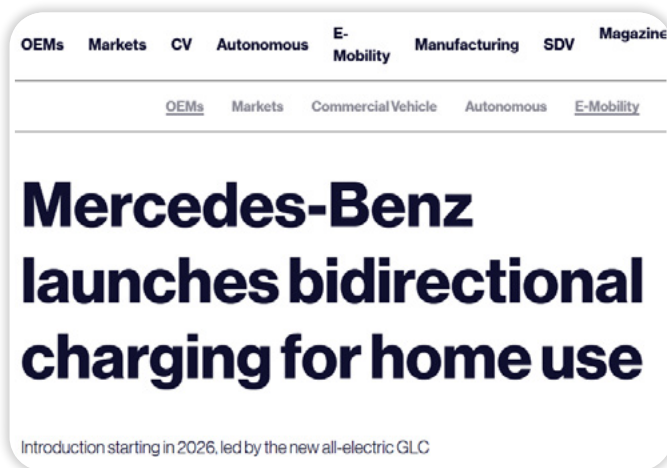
OEMs Markets CV Autonomous E-Mobility Manufacturing SDV Magazine

OEMs Markets Commercial Vehicle Autonomous E-Mobility

Mercedes-Benz launches bidirectional charging for home use

Introduction starting in 2026, led by the new all-electric GLC